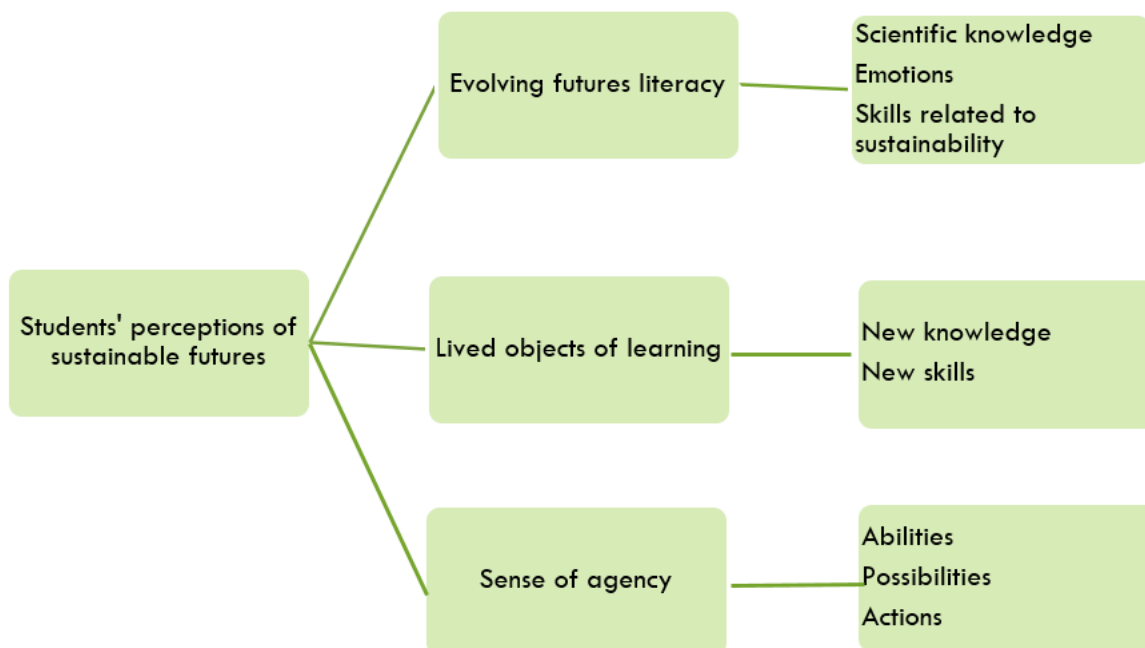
Students' perceptions of sustainable futures

Evolving futures literacy

Scientific knowledge
Emotions
Skills related to sustainability

Lived objects of learning

New knowledge
New skills

Sense of agency

Abilities
Possibilities
Actions